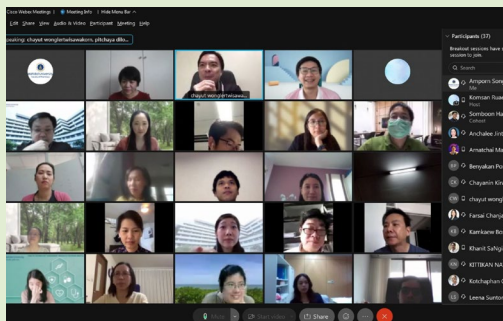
Cisco Webex Meetings | Meeting Info | Hide Menu Bar

Edit Share View Audio & Video Participant Meeting Help

owing: chayut wongtaruwsawakorn, pitchaya dilo...

chayut wongtaruwsawa...

Participants (37)

Breakout sessions have s... session to join.

Amporn Som... Me

Komsan Ruse... Host

Somboon Ha...

Anchalee Jint...

Amatchai Ma...

Benyakan Po...

Chayanin Kin...

chayut wong...

Farsai Chanja...

Kamkaew Bo...

Khanit Sahijj...

KITTIKAN NA...

Kotchaphan C...

Leena Sunto...

Mute Start video Share